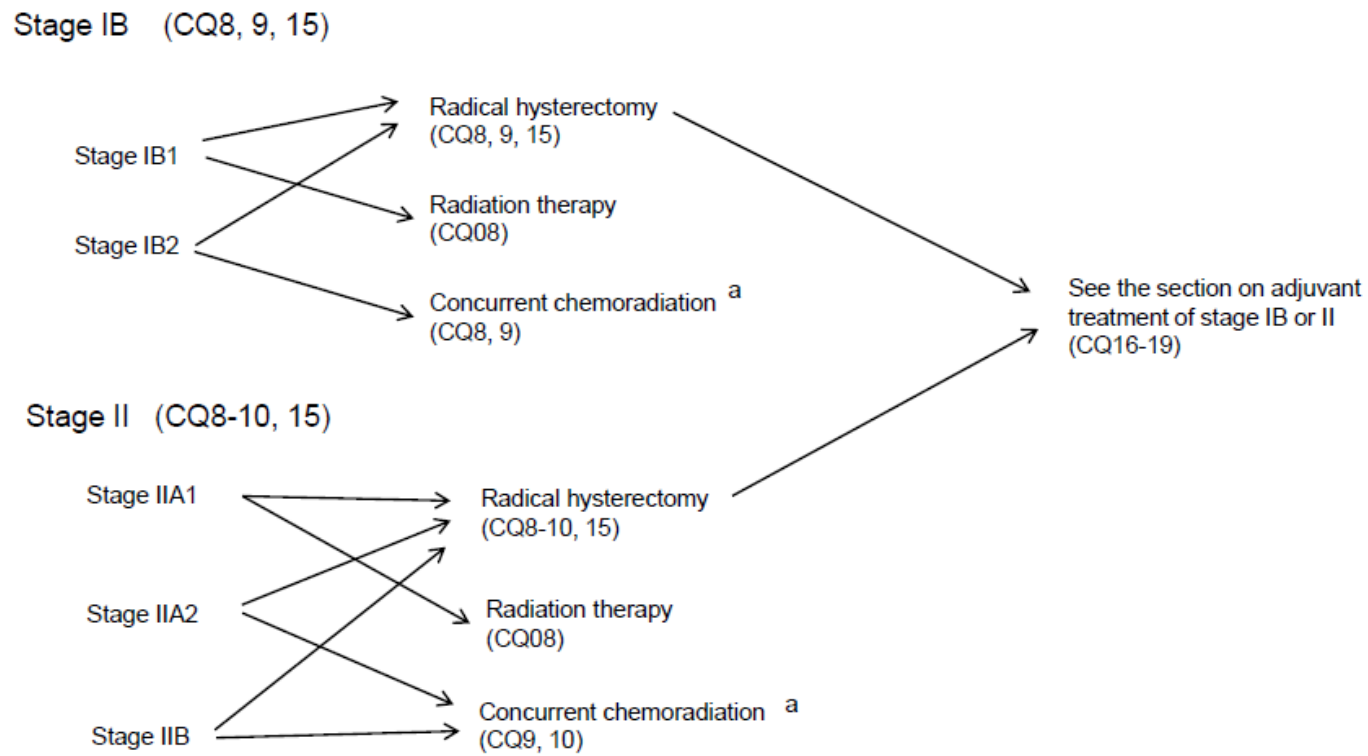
Stage IB (CQ8, 9, 15)

Stage IB1

Stage IB2

Radical hysterectomy (CQ8, 9, 15)

Radiation therapy (CQ08)

Concurrent chemoradiation $^a$ (CQ8, 9)

See the section on adjuvant treatment of stage IB or II (CQ16-19)

Stage II (CQ8-10, 15)

Stage IIA1

Stage IIA2

Stage IIB

Radical hysterectomy (CQ8-10, 15)

Radiation therapy (CQ08)

Concurrent chemoradiation $^a$ (CQ9, 10)